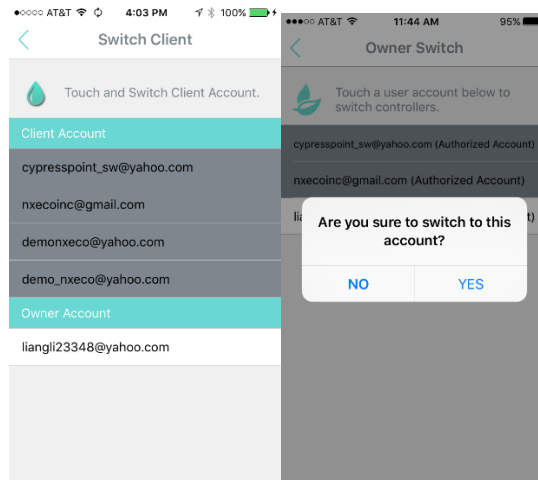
●○○○○ AT&T 4:03 PM 100%

Switch Client

Touch and Switch Client Account.

Client Account

cypresspoint_sw@yahoo.com

nxecoinc@gmail.com

demonxeco@yahoo.com

demo_nxeco@yahoo.com

Owner Account

liangli23348@yahoo.com

●●●○○ AT&T 11:44 AM 95%

Owner Switch

Touch a user account below to switch controllers.

cypresspoint_sw@yahoo.com (Authorized Account)

nxecoinc@gmail.com (Authorized Account)

lia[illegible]

Are you sure to switch to this account?

NO

YES